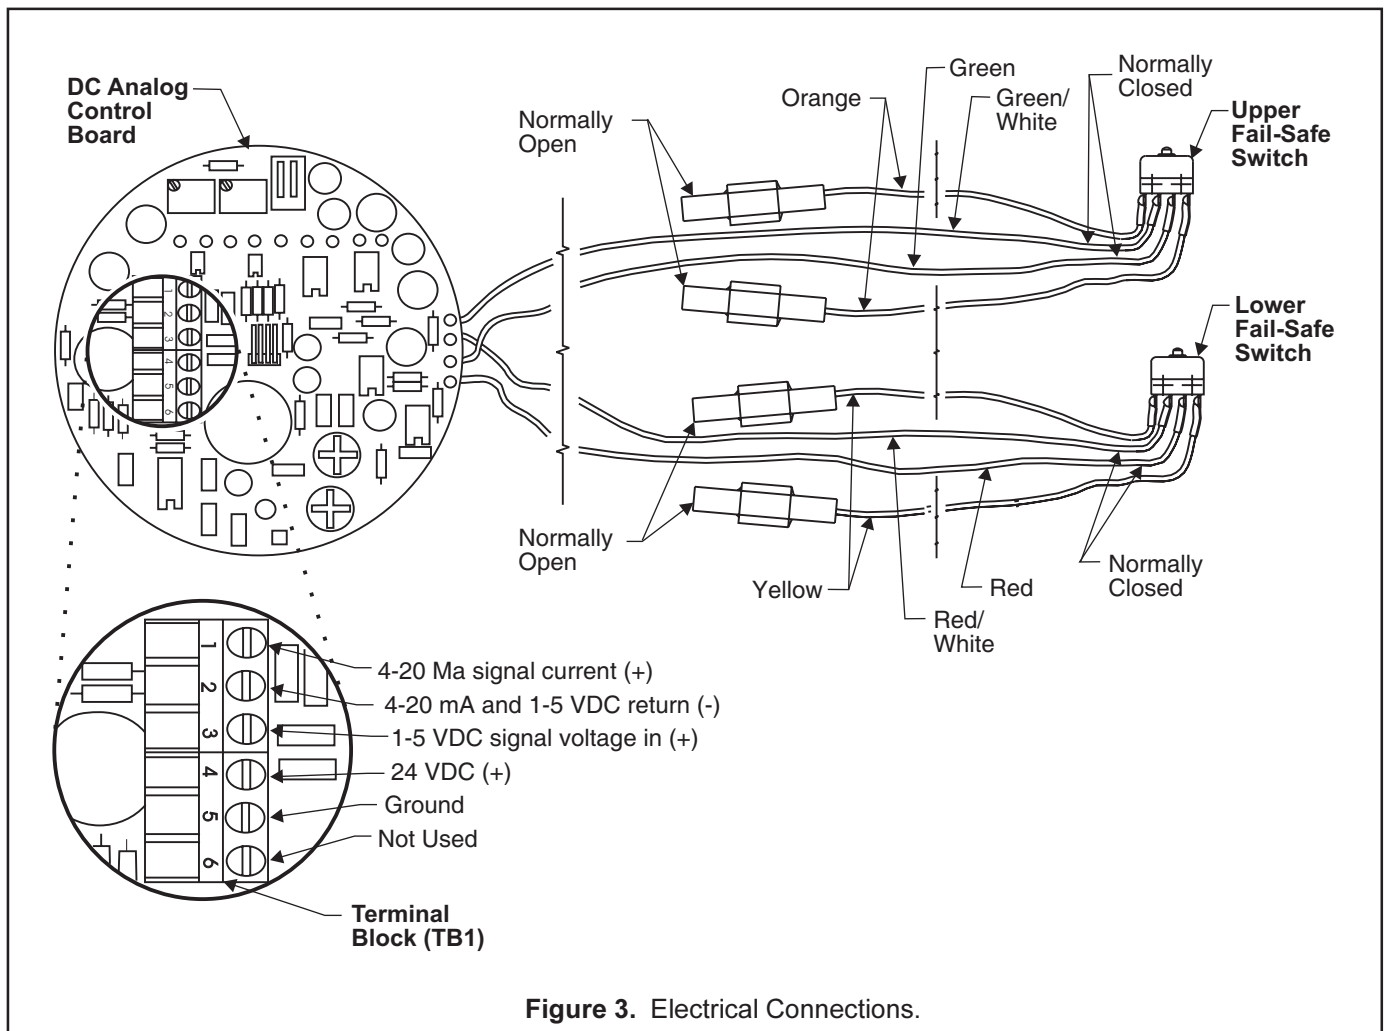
DC Analog Control Board

Normally Open

Orange

Green

Green/ White

Normally Closed

Upper Fail-Safe Switch

Lower Fail-Safe Switch

Normally Open

Yellow

Red/ White

Red

Normally Closed

1
2
3
4
5
6

4-20 Ma signal current (+)

4-20 mA and 1-5 VDC return (-)

1-5 VDC signal voltage in (+)

24 VDC (+)

Ground

Not Used

Terminal Block (TB1)

Figure 3. Electrical Connections.